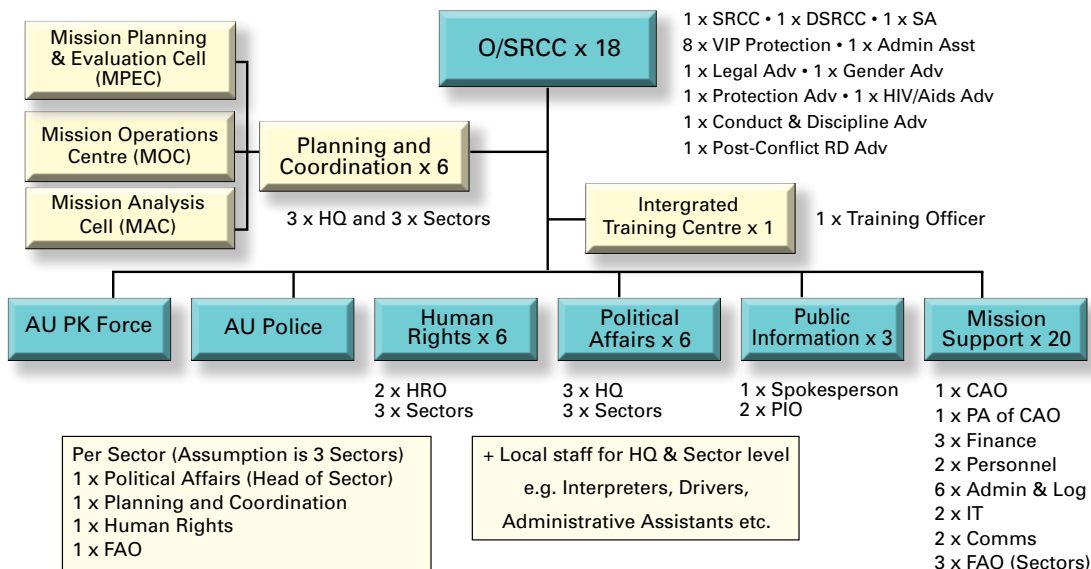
Mission Planning & Evaluation Cell (MPEC)

Mission Operations Centre (MOC)

Mission Analysis Cell (MAC)

Planning and Coordination x 6

3 x HQ and 3 x Sectors

O/SRCC x 18

1 x SRCC • 1 x DSRCC • 1 x SA
8 x VIP Protection • 1 x Admin Asst
1 x Legal Adv • 1 x Gender Adv
1 x Protection Adv • 1 x HIV/Aids Adv
1 x Conduct & Discipline Adv
1 x Post-Conflict RD Adv

Intergrated Training Centre x 1

1 x Training Officer

AU PK Force

AU Police

Human Rights x 6

2 x HRO
3 x Sectors

Political Affairs x 6

3 x HQ
3 x Sectors

Public Information x 3

1 x Spokesperson
2 x PIO

Mission Support x 20

1 x CAO
1 x PA of CAO
3 x Finance
2 x Personnel
6 x Admin & Log
2 x IT
2 x Comms
3 x FAO (Sectors)

Per Sector (Assumption is 3 Sectors)
1 x Political Affairs (Head of Sector)
1 x Planning and Coordination
1 x Human Rights
1 x FAO

+ Local staff for HQ & Sector level
e.g. Interpreters, Drivers,
Administrative Assistants etc.